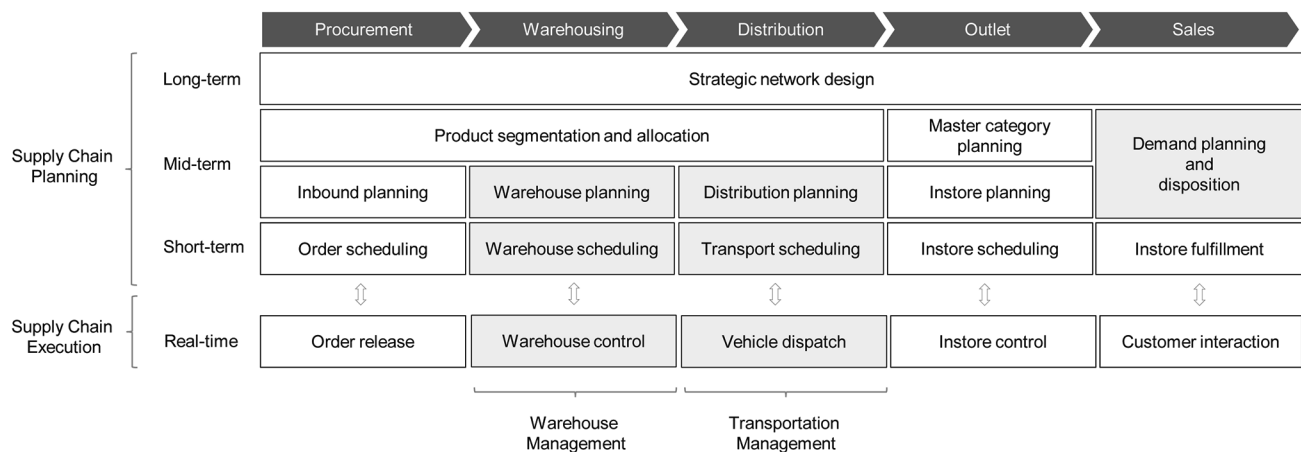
| | | Procurement | Warehousing | Distribution | Outlet | Sales |
|---|---|---|---|---|---|---|
| Supply Chain Planning | Long-term | Strategic network design | | | | |
| | Mid-term | Product segmentation and allocation | | | Master category planning | Demand planning and disposition |
| | | Inbound planning | Warehouse planning | Distribution planning | Instore planning | |
| | Short-term | Order scheduling | Warehouse scheduling | Transport scheduling | Instore scheduling | Instore fulfillment |
| Supply Chain Execution | Real-time | Order release | Warehouse control | Vehicle dispatch | Instore control | Customer interaction |

Warehouse Management

Transportation Management